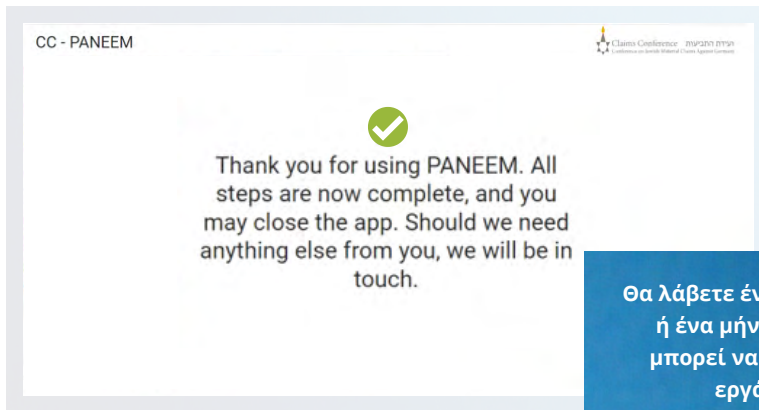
CC - PANEEM

Claims Conference ועידת התביעות
Conference on Jewish Material Claims Against Germany

Thank you for using PANEEM. All steps are now complete, and you may close the app. Should we need anything else from you, we will be in touch.

Θα λάβετε έν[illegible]
ή ένα μήν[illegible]
μπορεί να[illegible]
εργ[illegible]